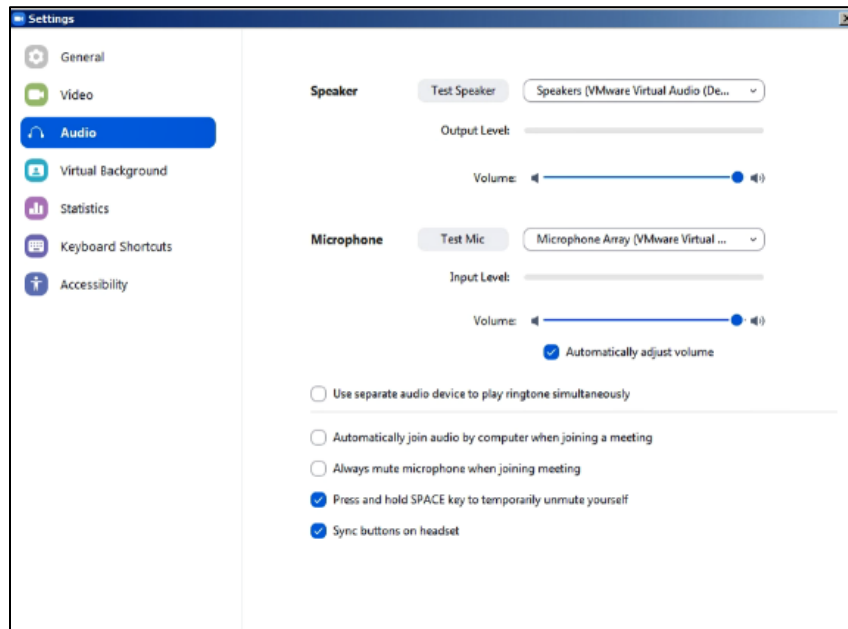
Settings

General
Video
Audio
Virtual Background
Statistics
Keyboard Shortcuts
Accessibility

Speaker
Test Speaker
Speakers (VMware Virtual Audio (De...
Output Level:
Volume:

Microphone
Test Mic
Microphone Array (VMware Virtual ...
Input Level:
Volume:
Automatically adjust volume

Use separate audio device to play ringtone simultaneously

Automatically join audio by computer when joining a meeting
Always mute microphone when joining meeting
Press and hold SPACE key to temporarily unmute yourself
Sync buttons on headset